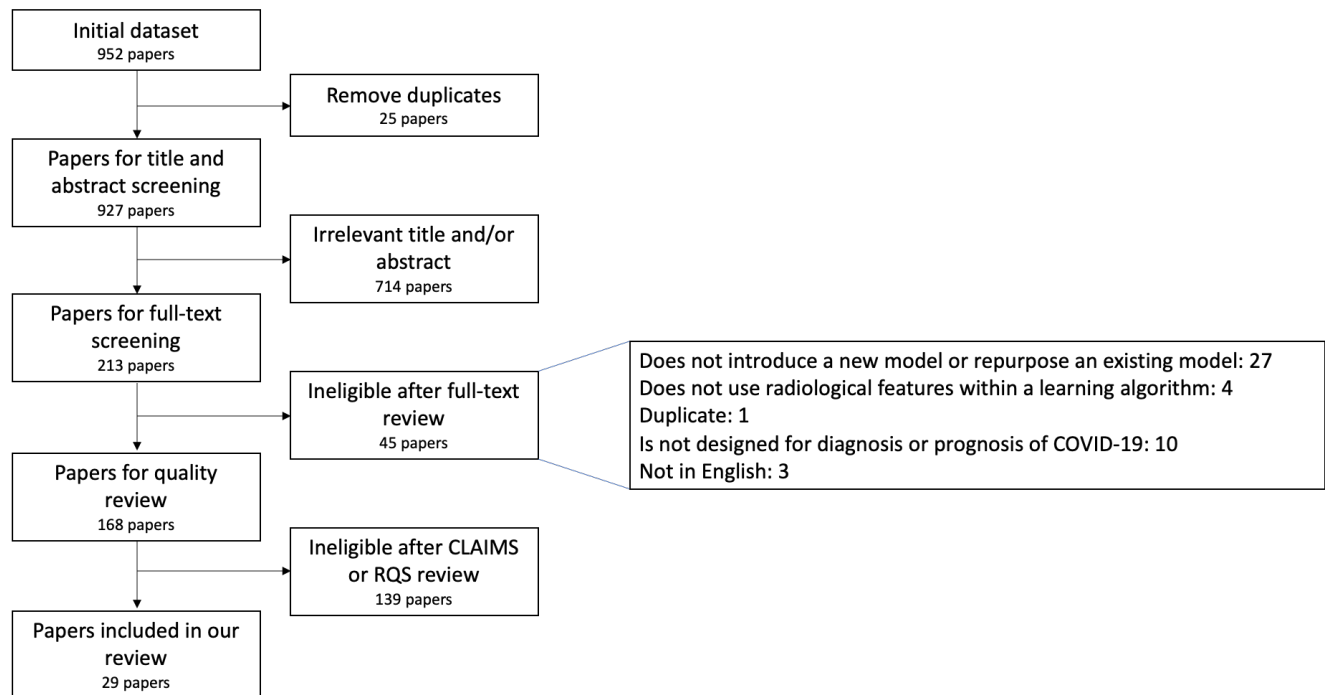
Initial dataset
952 papers

Remove duplicates
25 papers

Papers for title and abstract screening
927 papers

Irrelevant title and/or abstract
714 papers

Papers for full-text screening
213 papers

Ineligible after full-text review
45 papers

Does not introduce a new model or repurpose an existing model: 27
Does not use radiological features within a learning algorithm: 4
Duplicate: 1
Is not designed for diagnosis or prognosis of COVID-19: 10
Not in English: 3

Papers for quality review
168 papers

Ineligible after CLAIMS or RQS review
139 papers

Papers included in our review
29 papers